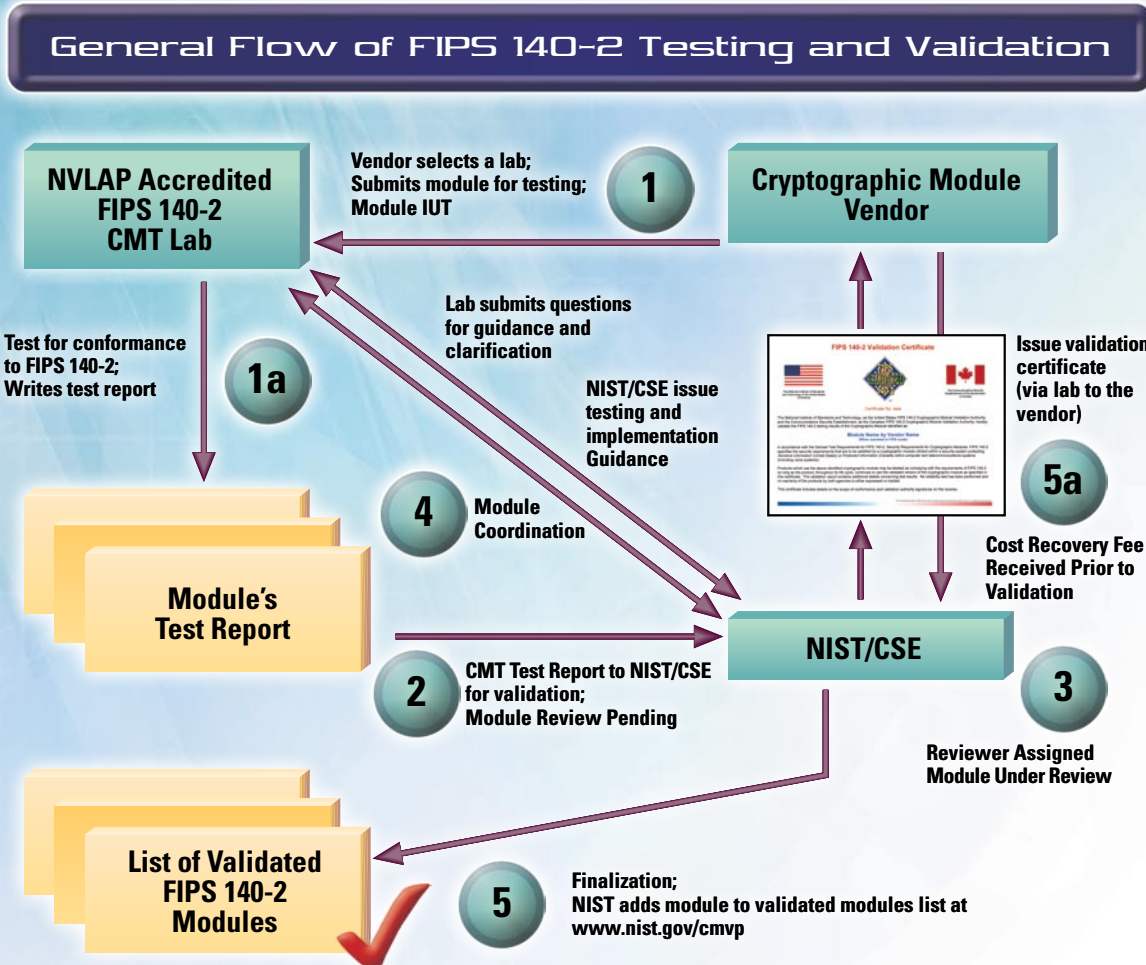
General Flow of FIPS 140-2 Testing and Validation

NVLAP Accredited FIPS 140-2 CMT Lab

Vendor selects a lab; Submits module for testing; Module IUT

1

Cryptographic Module Vendor

Test for conformance to FIPS 140-2; Writes test report

1a

Lab submits questions for guidance and clarification

NIST/CSE issue testing and implementation Guidance

FIPS 140-2 Validation Certificate

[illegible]

Issue validation certificate (via lab to the vendor)

5a

Cost Recovery Fee Received Prior to Validation

4

Module Coordination

Module's Test Report

NIST/CSE

2

CMT Test Report to NIST/CSE for validation; Module Review Pending

3

Reviewer Assigned Module Under Review

List of Validated FIPS 140-2 Modules

5

Finalization; NIST adds module to validated modules list at www.nist.gov/cmvp